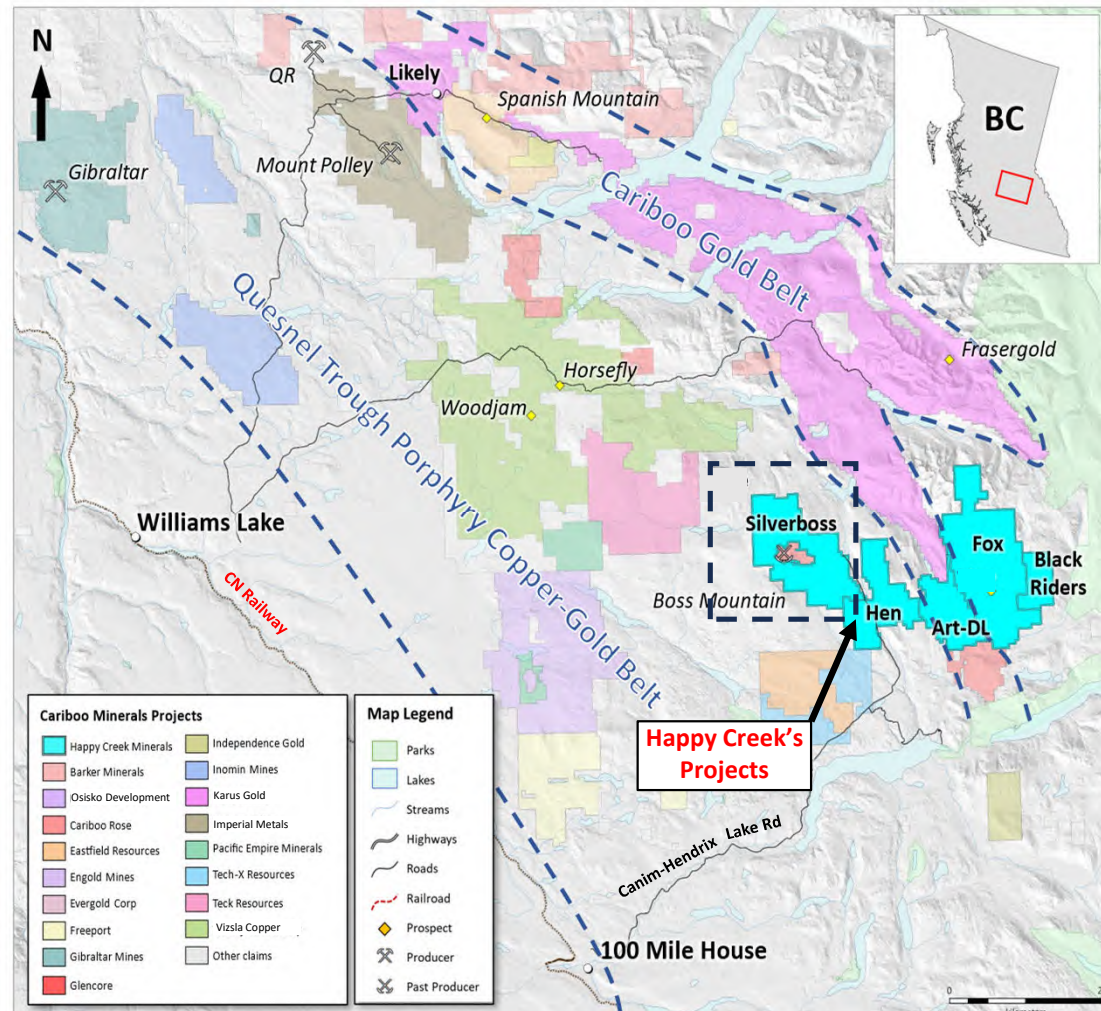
N

QR

Likely

Spanish Mountain

Gibraltar

Mount Polley

BC

Cariboo Gold Belt

Quesnel Trough Porphyry Copper-Gold Belt

Frasergold

Horsefly

Woodjam

Williams Lake

Silverboss

Fox

Black Riders

Boss Mountain

Hen

Art-DL

CN Railway

Happy Creek's Projects

Canim-Hendrix Lake Rd

100 Mile House

Cariboo Minerals Projects

Happy Creek Minerals
Barker Minerals
Osisko Development
Cariboo Rose
Eastfield Resources
Engold Mines
Evergold Corp
Freeport
Gibraltar Mines
Glencore
Independence Gold
Inomin Mines
Karus Gold
Imperial Metals
Pacific Empire Minerals
Tech-X Resources
Teck Resources
Vizsla Copper
Other claims

Map Legend

Parks
Lakes
Streams
Highways
Roads
Railroad
Prospect
Producer
Past Producer

0
2